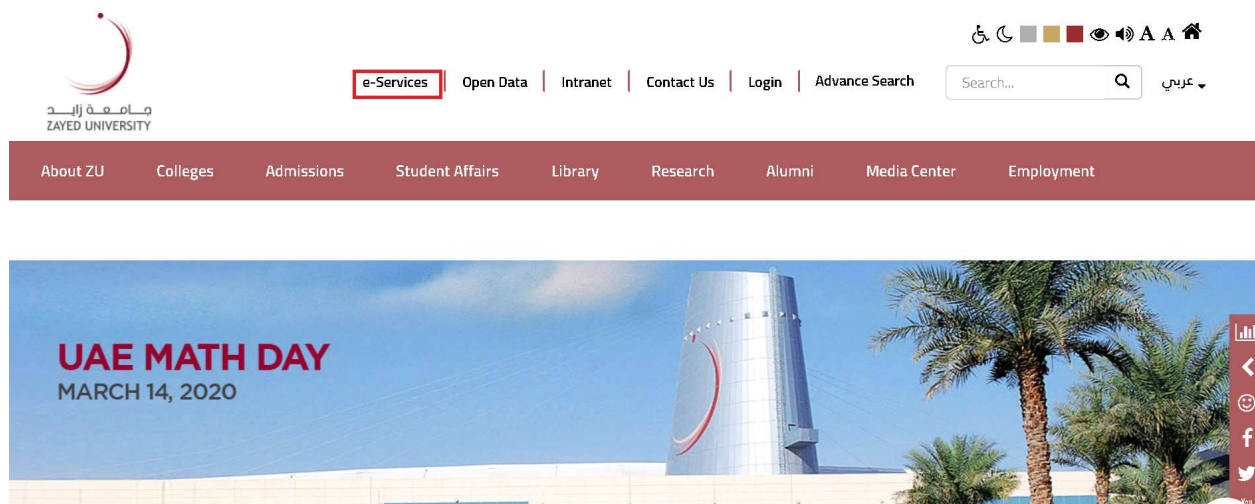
جـامـعـة زايـد
ZAYED UNIVERSITY

A A

e-Services | Open Data | Intranet | Contact Us | Login | Advance Search

Search...

عربي

About ZU Colleges Admissions Student Affairs Library Research Alumni Media Center Employment

UAE MATH DAY
MARCH 14, 2020